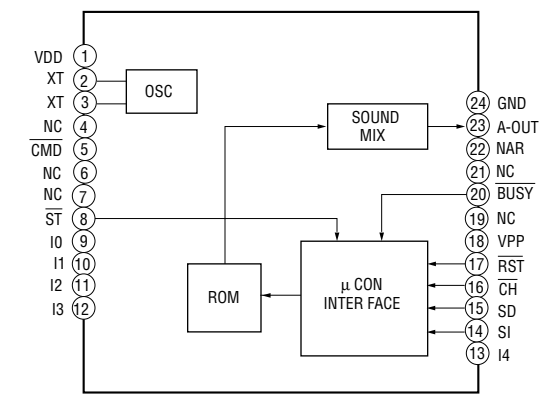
VDD 1
XT 2
XT 3
NC 4
$\overline{CMD}$ 5
NC 6
NC 7
$\overline{ST}$ 8
I0 9
I1 10
I2 11
I3 12

OSC

SOUND MIX

ROM

µ CON INTER FACE

24 GND
23 A-OUT
22 NAR
21 NC
20 $\overline{BUSY}$
19 NC
18 VPP
17 $\overline{RST}$
16 $\overline{CH}$
15 SD
14 SI
13 I4